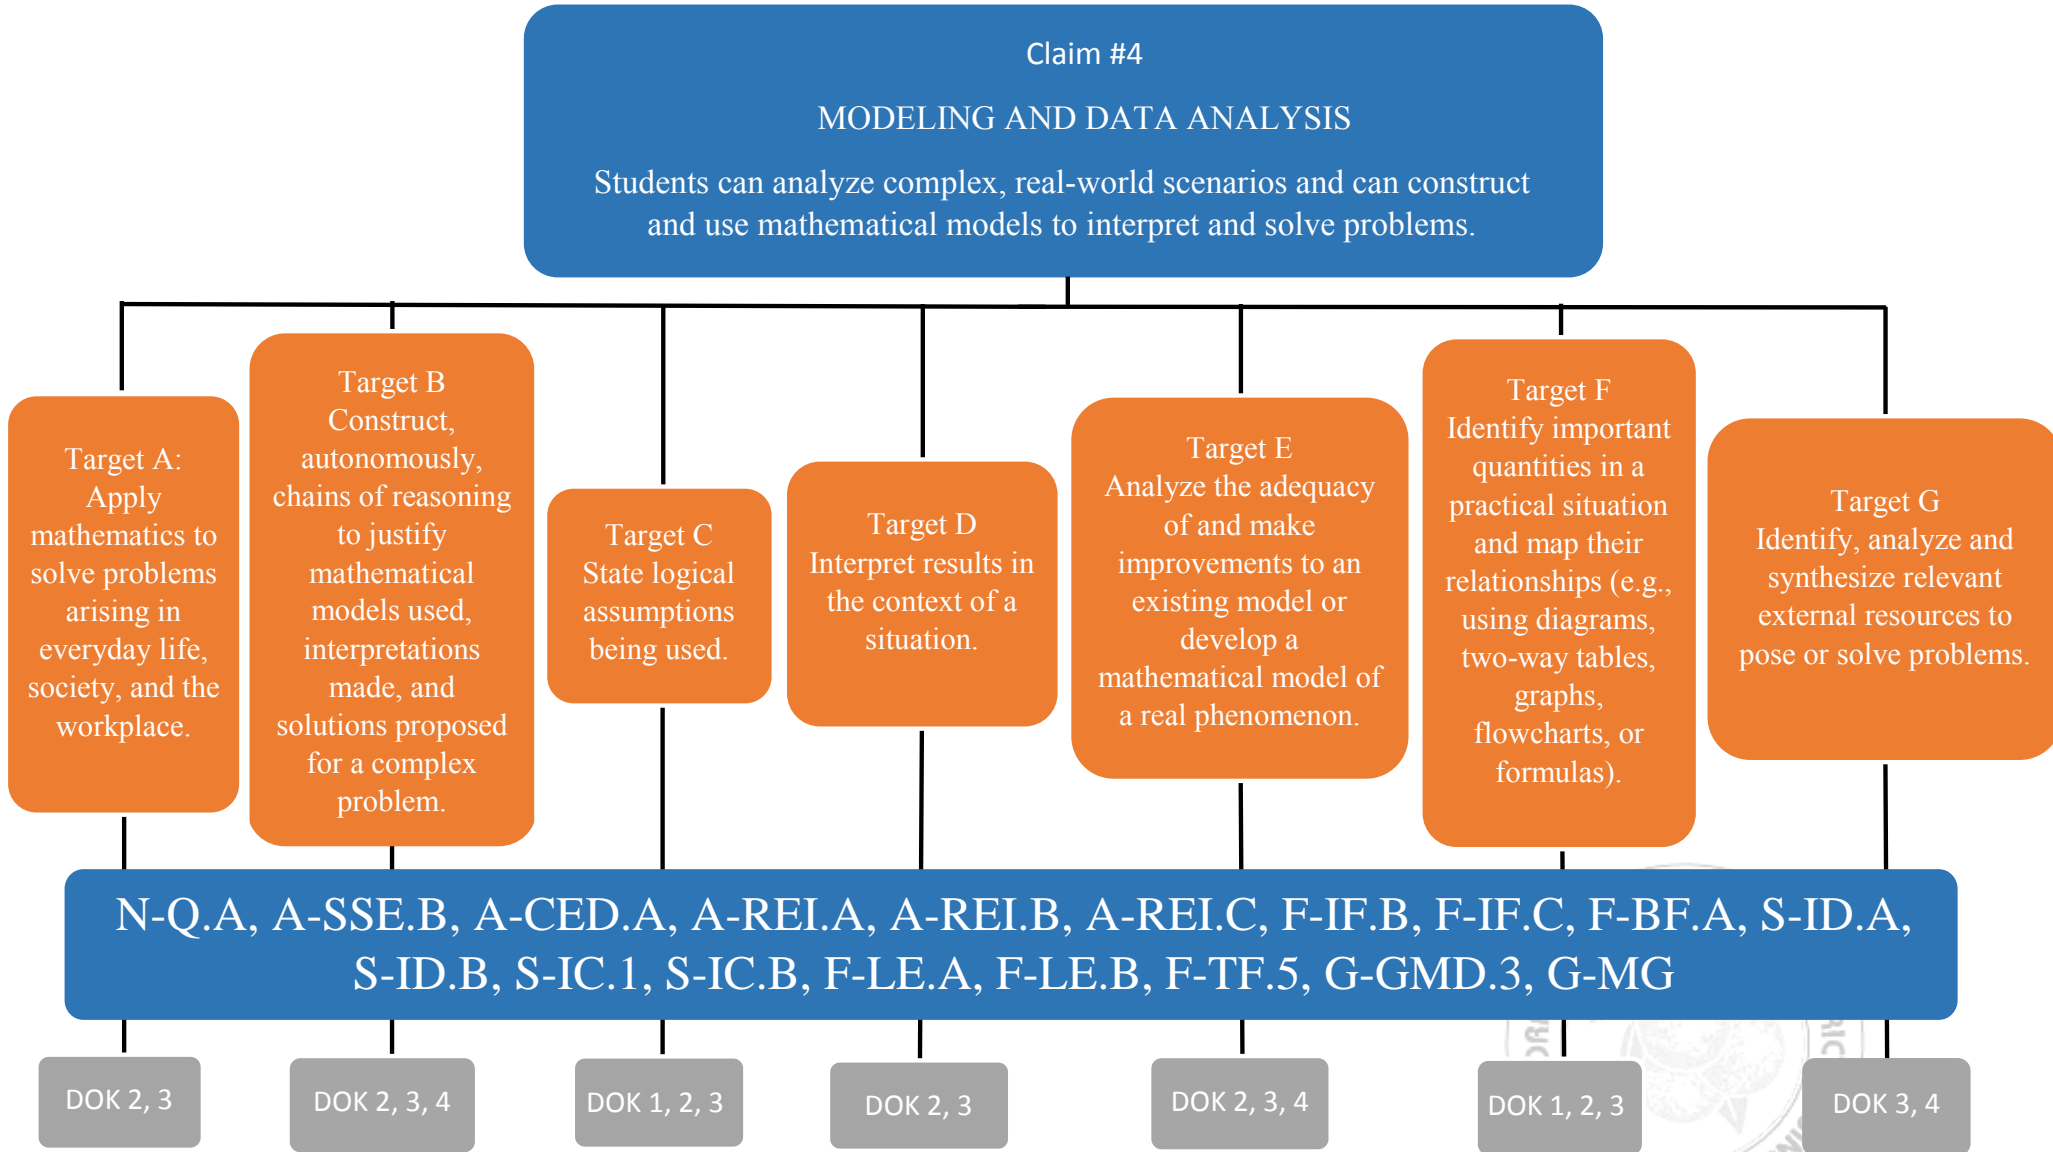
Claim #4

MODELING AND DATA ANALYSIS

Students can analyze complex, real-world scenarios and can construct and use mathematical models to interpret and solve problems.

Target A: Apply mathematics to solve problems arising in everyday life, society, and the workplace.

Target B Construct, autonomously, chains of reasoning to justify mathematical models used, interpretations made, and solutions proposed for a complex problem.

Target C State logical assumptions being used.

Target D Interpret results in the context of a situation.

Target E Analyze the adequacy of and make improvements to an existing model or develop a mathematical model of a real phenomenon.

Target F Identify important quantities in a practical situation and map their relationships (e.g., using diagrams, two-way tables, graphs, flowcharts, or formulas).

Target G Identify, analyze and synthesize relevant external resources to pose or solve problems.

N-Q.A, A-SSE.B, A-CED.A, A-REI.A, A-REI.B, A-REI.C, F-IF.B, F-IF.C, F-BF.A, S-ID.A, S-ID.B, S-IC.1, S-IC.B, F-LE.A, F-LE.B, F-TF.5, G-GMD.3, G-MG

DOK 2, 3

DOK 2, 3, 4

DOK 1, 2, 3

DOK 2, 3

DOK 2, 3, 4

DOK 1, 2, 3

DOK 3, 4